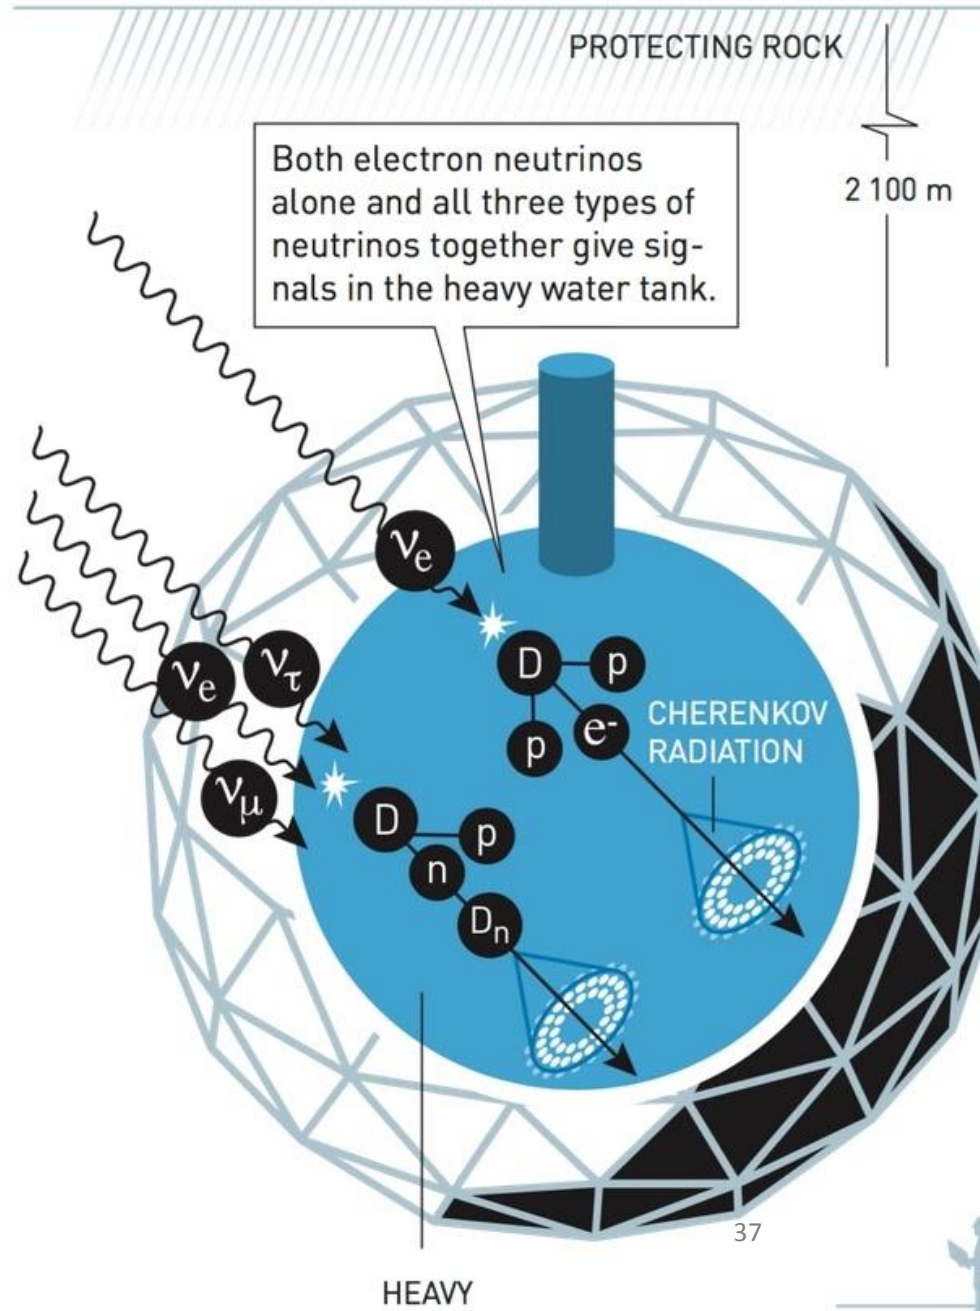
PROTECTING ROCK

2 100 m

Both electron neutrinos alone and all three types of neutrinos together give signals in the heavy water tank.

$\nu_e$

D p p e-

CHERENKOV RADIATION

$\nu_e$ $\nu_\tau$ $\nu_\mu$

D p n $D_n$

37

HEAVY